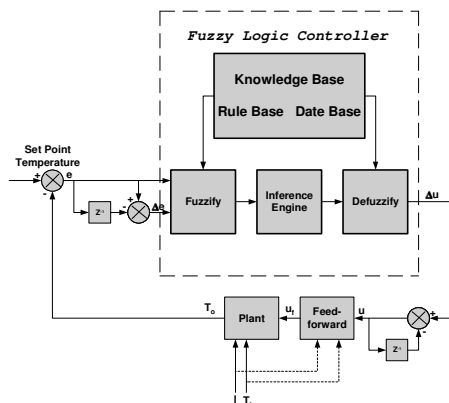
Fuzzy Logic Controller

Knowledge Base

Rule Base Date Base

Set Point Temperature

+

-

e

$z^{-1}$

-

+

$\Delta e$

Fuzzify

Inference Engine

Defuzzify

$\Delta u$

$T_o$

Plant

$u_f$

Feed-forward

u

+

+

$z^{-1}$

$T_i$